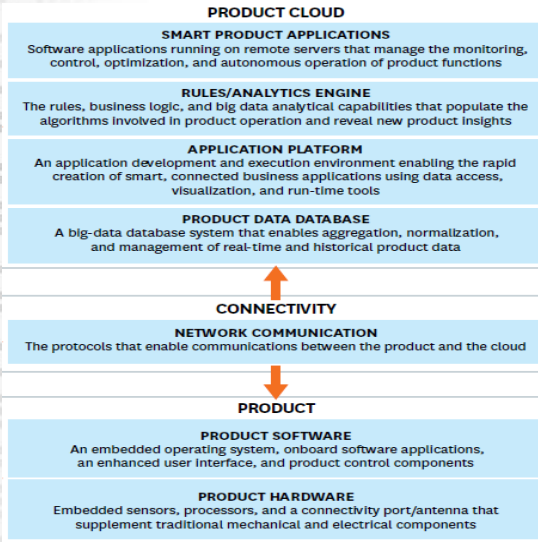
PRODUCT CLOUD

SMART PRODUCT APPLICATIONS
Software applications running on remote servers that manage the monitoring, control, optimization, and autonomous operation of product functions

RULES/ANALYTICS ENGINE
The rules, business logic, and big data analytical capabilities that populate the algorithms involved in product operation and reveal new product insights

APPLICATION PLATFORM
An application development and execution environment enabling the rapid creation of smart, connected business applications using data access, visualization, and run-time tools

PRODUCT DATA DATABASE
A big-data database system that enables aggregation, normalization, and management of real-time and historical product data

CONNECTIVITY

NETWORK COMMUNICATION
The protocols that enable communications between the product and the cloud

PRODUCT

PRODUCT SOFTWARE
An embedded operating system, onboard software applications, an enhanced user interface, and product control components

PRODUCT HARDWARE
Embedded sensors, processors, and a connectivity port/antenna that supplement traditional mechanical and electrical components